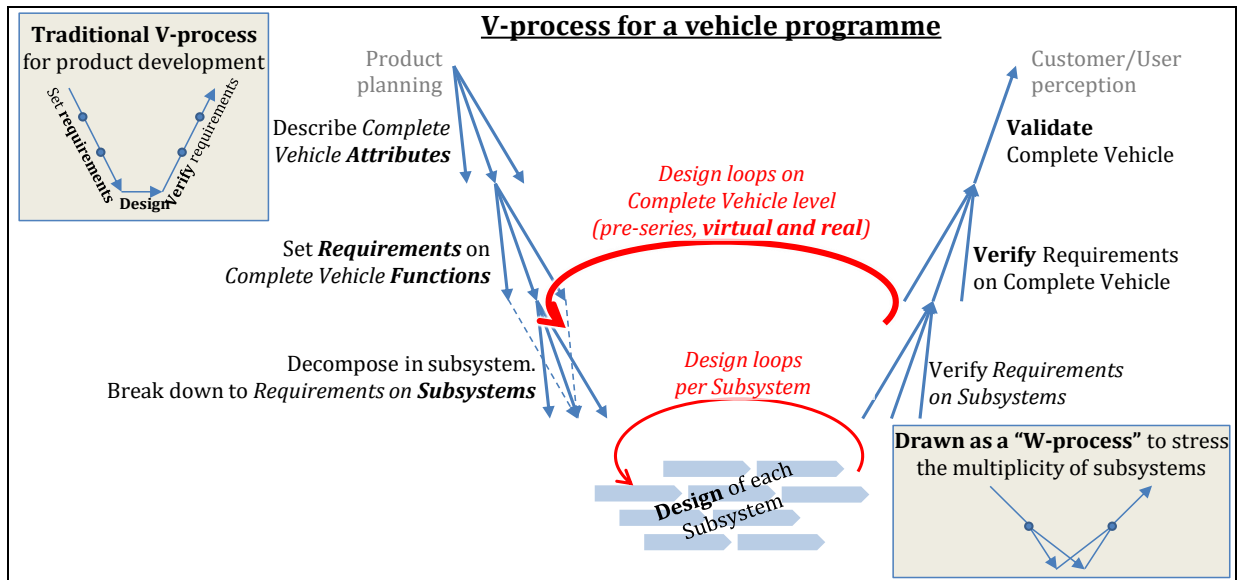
Traditional V-process for product development

Set requirements

Design

Verify requirements

V-process for a vehicle programme

Product planning

Describe *Complete Vehicle **Attributes***

Set ***Requirements*** on *Complete Vehicle **Functions***

Decompose in subsystem. Break down to *Requirements on **Subsystems***

*Design loops on Complete Vehicle level (pre-series, **virtual and real**)*

*Design loops per Subsystem*

**Design** of each Subsystem

Customer/User perception

**Validate** Complete Vehicle

**Verify** Requirements on Complete Vehicle

Verify *Requirements on Subsystems*

**Drawn as a "W-process"** to stress the multiplicity of subsystems